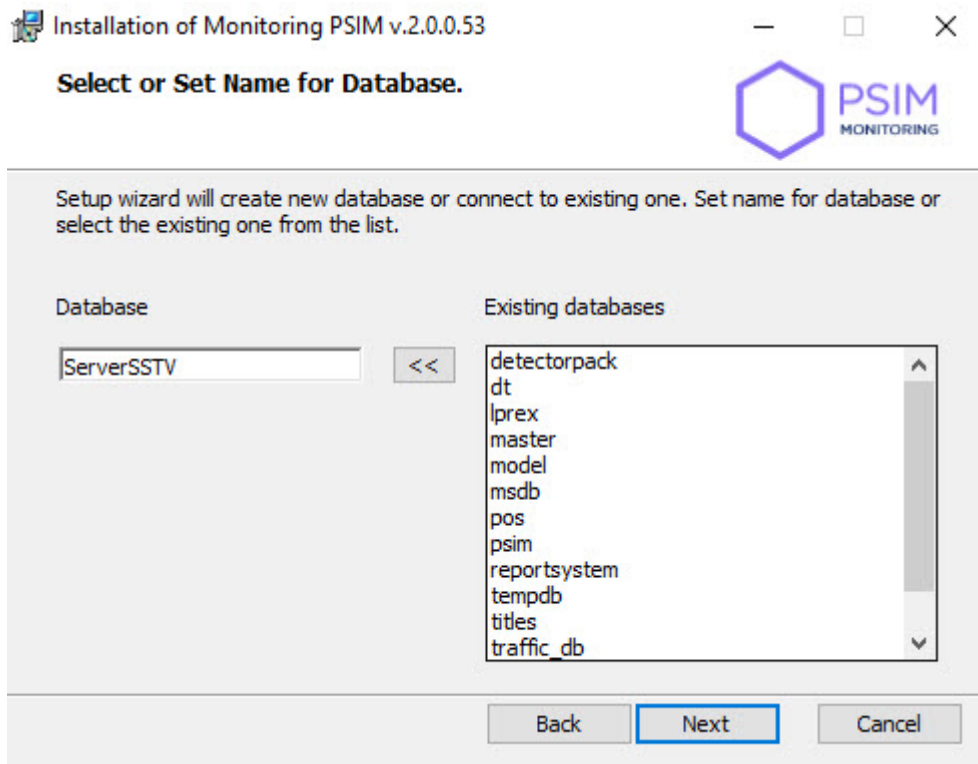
Installation of Monitoring PSIM v.2.0.0.53

Select or Set Name for Database.

PSIM
MONITORING

Setup wizard will create new database or connect to existing one. Set name for database or select the existing one from the list.

Database

ServerSSTV

<<

Existing databases

detectorpack
dt
lprex
master
model
msdb
pos
psim
reportsystem
tempdb
titles
traffic_db

Back Next Cancel